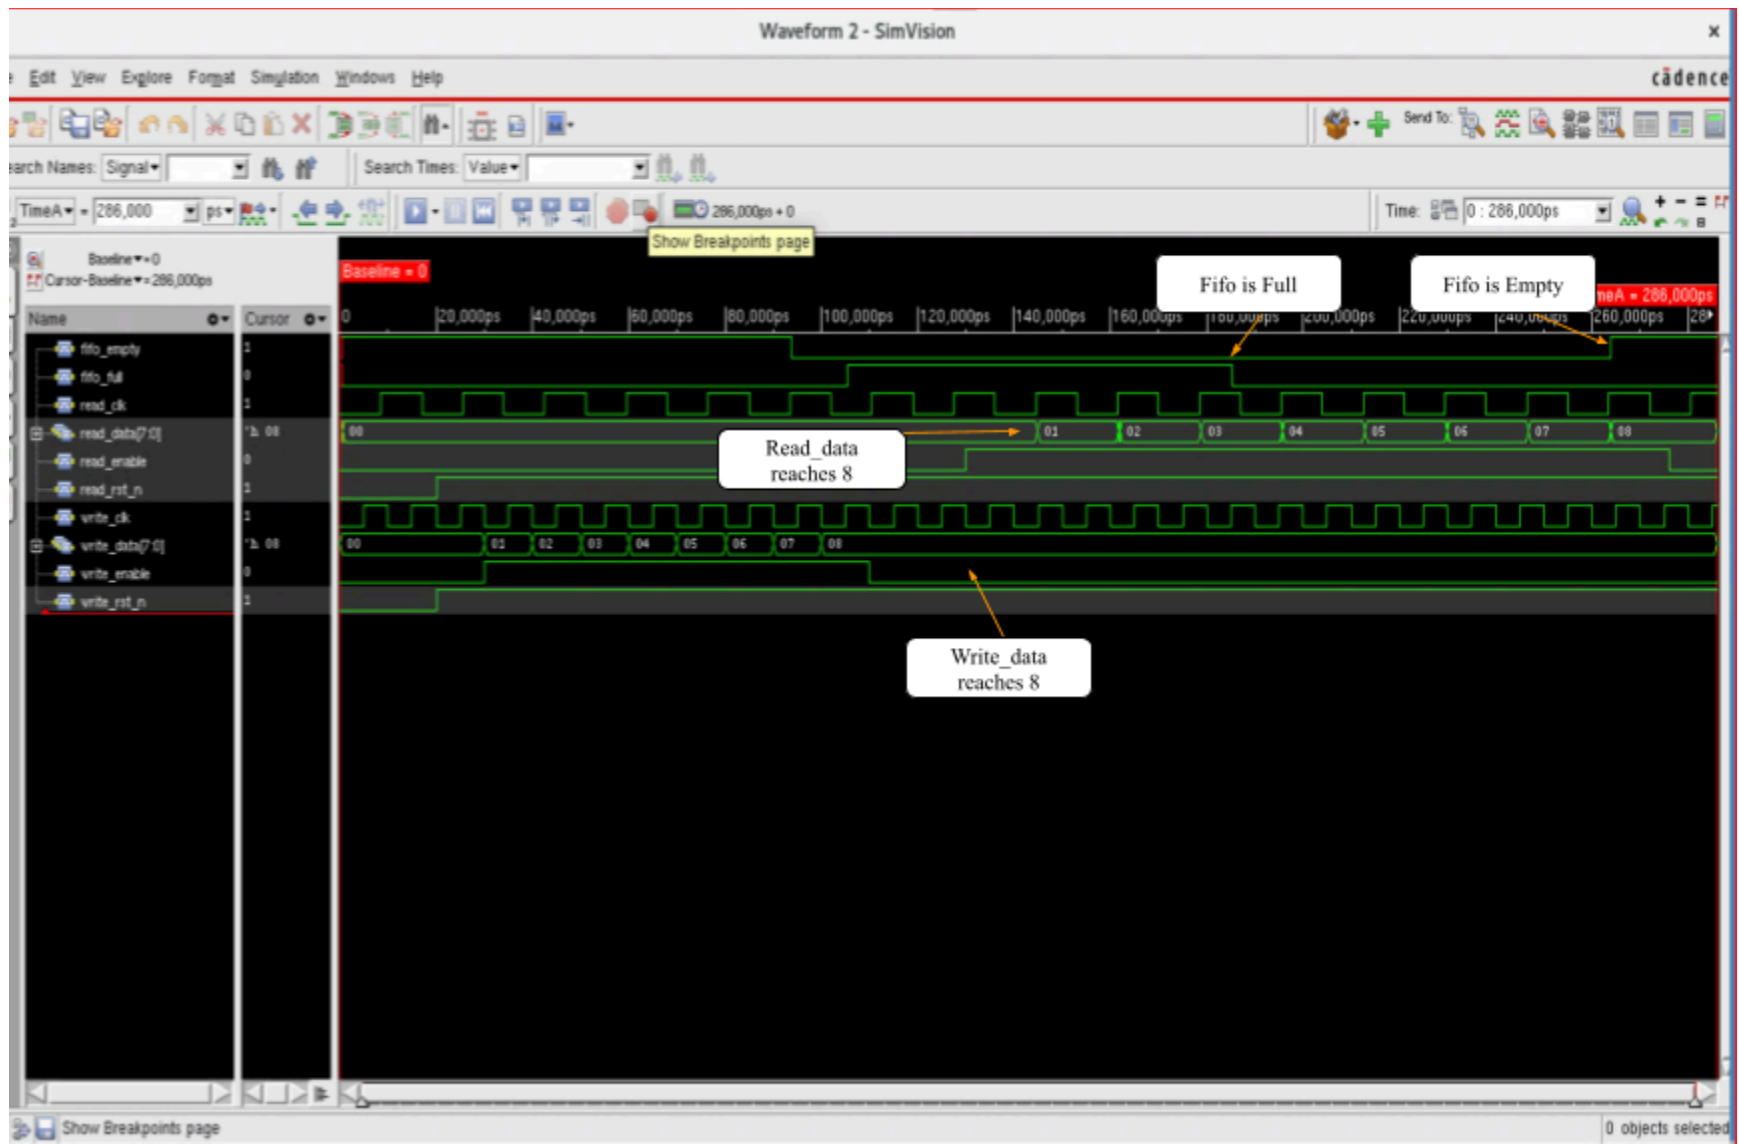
Waveform 2 - SimVision

e Edit View Explore Format Simulation Windows Help

cādence

Send To:

earch Names: Signal▾ Search Times: Value▾

TimeA▾ = 286,000 ps▾ 286,000ps + 0

Show Breakpoints page

Time: 0 : 286,000ps

Baseline▾ = 0
Cursor-Baseline▾ = 286,000ps

Baseline = 0

Fifo is Full

Fifo is Empty

neA = 286,000ps

Name Cursor

0 20,000ps 40,000ps 60,000ps 80,000ps 100,000ps 120,000ps 140,000ps 160,000ps 180,000ps 200,000ps 220,000ps 240,000ps 260,000ps 28

fifo_empty 1
fifo_full 0
read_clk 1
read_data[7:0] 'h 08
read_enable 0
read_rst_n 1
write_clk 1
write_data[7:0] 'h 08
write_enable 0
write_rst_n 1

00 01 02 03 04 05 06 07 08

Read_data reaches 8

00 01 02 03 04 05 06 07 08

Write_data reaches 8

Show Breakpoints page

0 objects selected